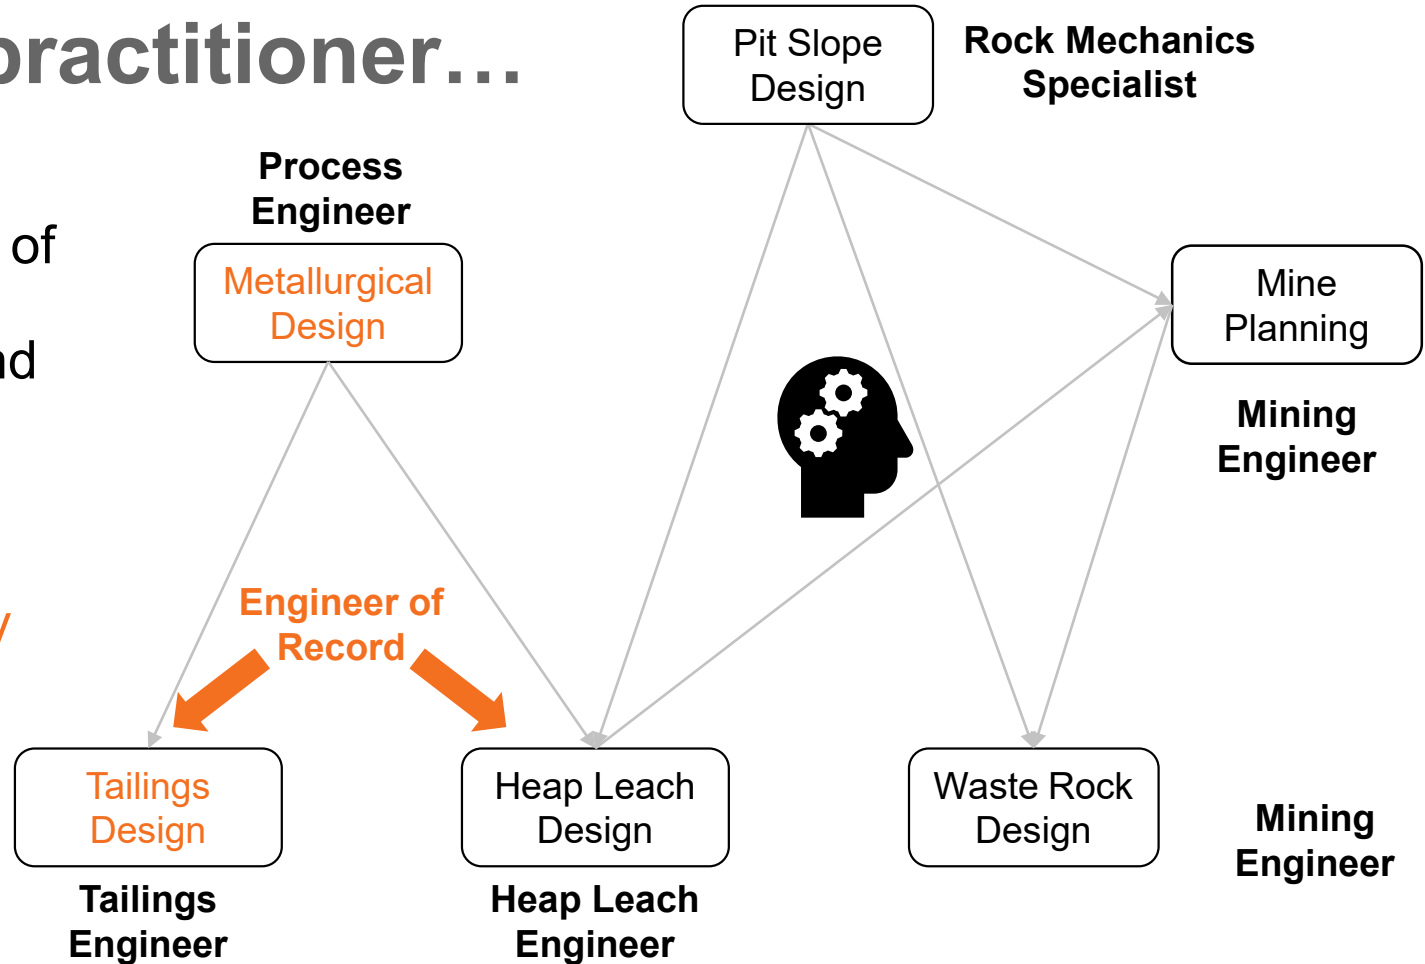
practitioner…

of

nd

Pit Slope Design

Rock Mechanics Specialist

Process Engineer

Metallurgical Design

Mine Planning

Mining Engineer

Engineer of Record

Tailings Design

Tailings Engineer

Heap Leach Design

Heap Leach Engineer

Waste Rock Design

Mining Engineer